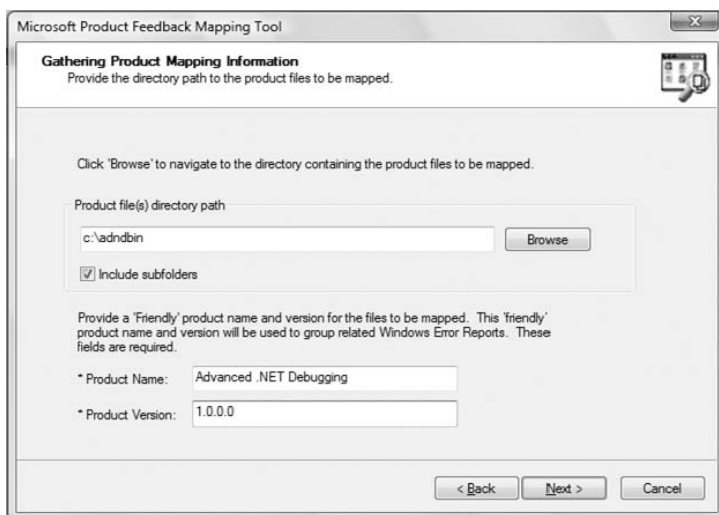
Microsoft Product Feedback Mapping Tool

Gathering Product Mapping Information
Provide the directory path to the product files to be mapped.

Click 'Browse' to navigate to the directory containing the product files to be mapped.

Product file(s) directory path

c:\adndbin

Browse

Include subfolders

Provide a 'Friendly' product name and version for the files to be mapped. This 'friendly' product name and version will be used to group related Windows Error Reports. These fields are required.

* Product Name: Advanced .NET Debugging

* Product Version: 1.0.0.0

< Back Next > Cancel